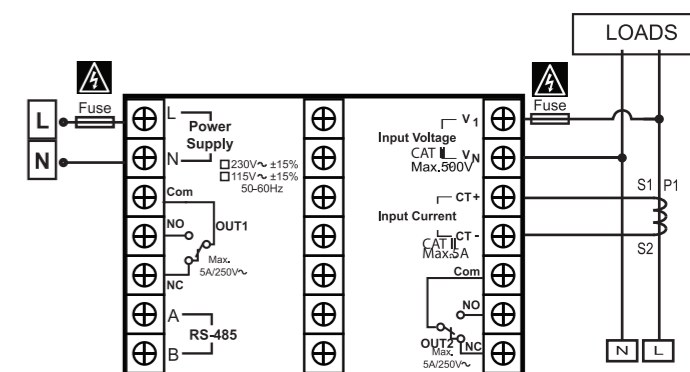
LOADS

L
N
Fuse
L
Power Supply
N
□230V~ ±15%
□115V~ ±15%
50-60Hz
Com
NO
OUT1
Max. 5A/250V~
NC
A
RS-485
B

Fuse
$V_1$
Input Voltage
CAT II $V_N$
Max.500V
CT+
Input Current
CAT II CT -
Max.5A
Com
NO
OUT2
NC
Max. 5A/250V~
S1
P1
S2
N
L